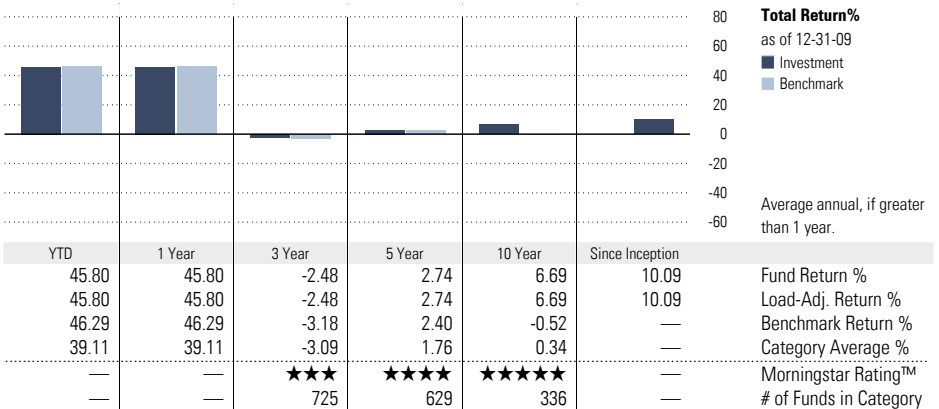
80
60
40
20
0
-20
-40
-60

**Total Return%**
as of 12-31-09
Investment
Benchmark

Average annual, if greater than 1 year.

| YTD | 1 Year | 3 Year | 5 Year | 10 Year | Since Inception | |
|---|---|---|---|---|---|---|
| 45.80 | 45.80 | -2.48 | 2.74 | 6.69 | 10.09 | Fund Return % |
| 45.80 | 45.80 | -2.48 | 2.74 | 6.69 | 10.09 | Load-Adj. Return % |
| 46.29 | 46.29 | -3.18 | 2.40 | -0.52 | — | Benchmark Return % |
| 39.11 | 39.11 | -3.09 | 1.76 | 0.34 | — | Category Average % |
| — | — | ★★★ | ★★★★ | ★★★★★ | — | Morningstar Rating™ |
| — | — | 725 | 629 | 336 | — | # of Funds in Category |